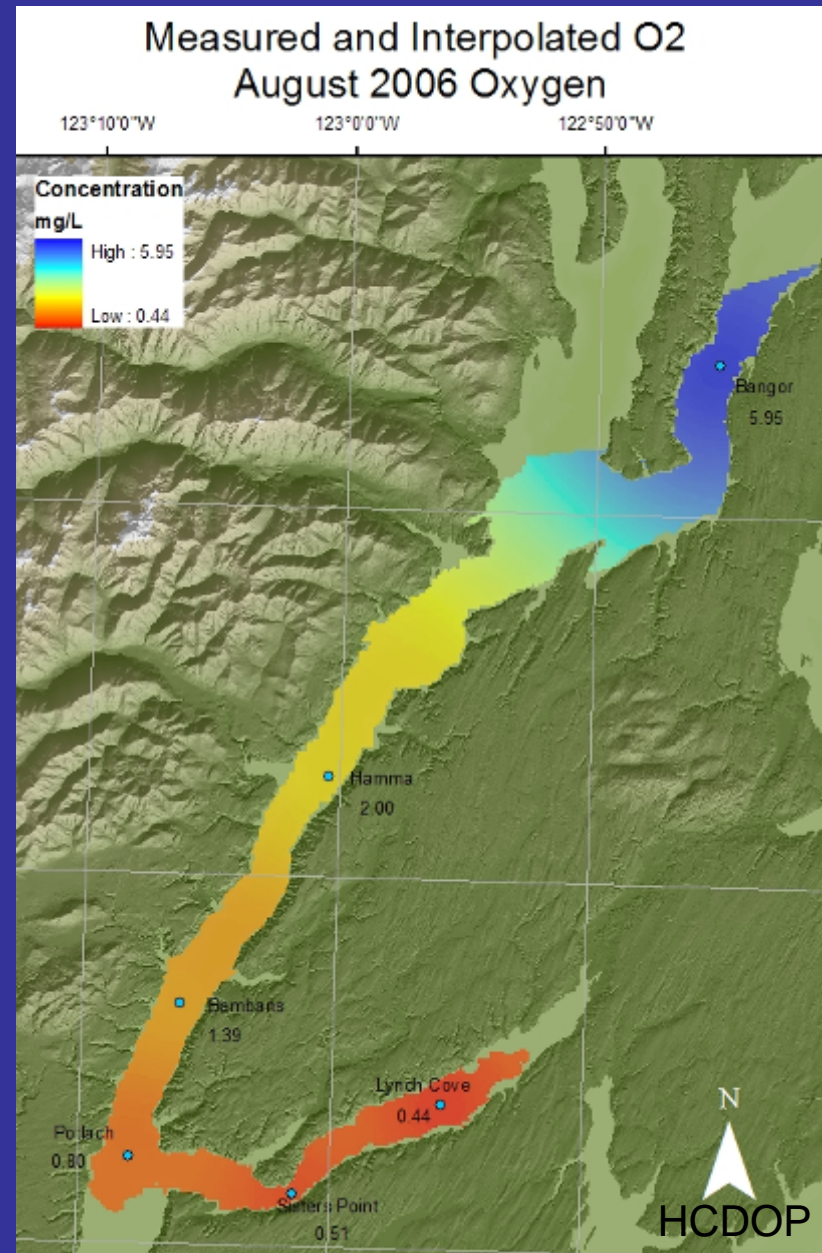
Measured and Interpolated O2
August 2006 Oxygen

123°10'0"W
123°0'0"W
122°50'0"W

Concentration
mg/L
High : 5.95
Low : 0.44

Bangor
5.95

Hamma
2.00

Bembans
1.39

Lynch Cove
0.44

Potlach
0.80

Sisters Point
0.51

N

HCDOP